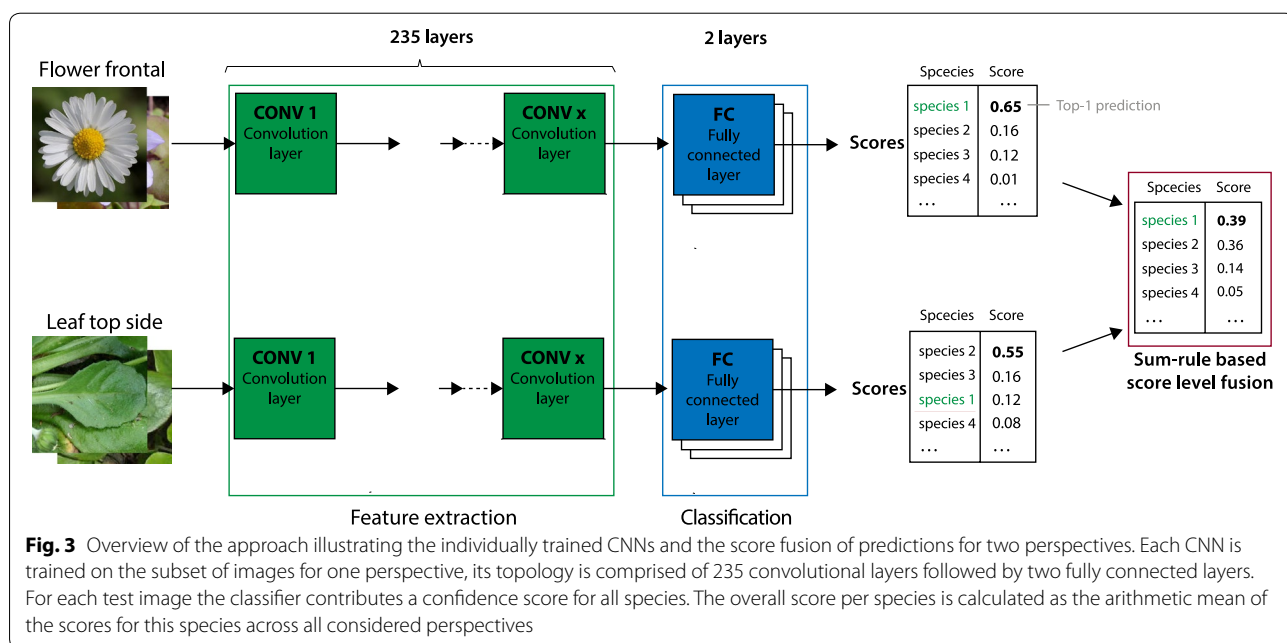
235 layers

2 layers

Flower frontal

CONV 1
Convolution layer

CONV x
Convolution layer

FC
Fully connected layer

Scores

| Spcecies | Score |
|---|---|
| species 1 | **0.65** |
| species 2 | 0.16 |
| species 3 | 0.12 |
| species 4 | 0.01 |
| … | … |

Top-1 prediction

| Spcecies | Score |
|---|---|
| species 1 | **0.39** |
| species 2 | 0.36 |
| species 3 | 0.14 |
| species 4 | 0.05 |
| … | … |

Sum-rule based score level fusion

Leaf top side

CONV 1
Convolution layer

CONV x
Convolution layer

FC
Fully connected layer

Scores

| Spcecies | Score |
|---|---|
| species 2 | **0.55** |
| species 3 | 0.16 |
| species 1 | 0.12 |
| species 4 | 0.08 |
| … | … |

Feature extraction

Classification

**Fig. 3** Overview of the approach illustrating the individually trained CNNs and the score fusion of predictions for two perspectives. Each CNN is trained on the subset of images for one perspective, its topology is comprised of 235 convolutional layers followed by two fully connected layers. For each test image the classifier contributes a confidence score for all species. The overall score per species is calculated as the arithmetic mean of the scores for this species across all considered perspectives